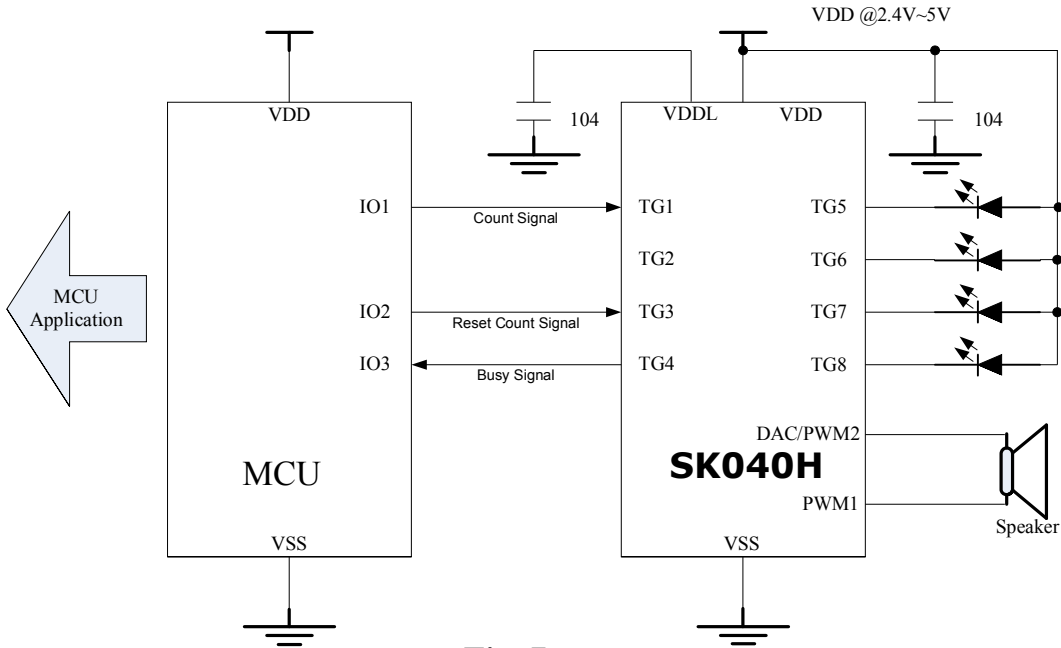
VDD @2.4V~5V

VDD

104

VDDL

VDD

104

IO1

Count Signal

TG1

TG5

TG2

TG6

MCU Application

IO2

Reset Count Signal

TG3

TG7

IO3

Busy Signal

TG4

TG8

DAC/PWM2

MCU

SK040H

PWM1

Speaker

VSS

VSS